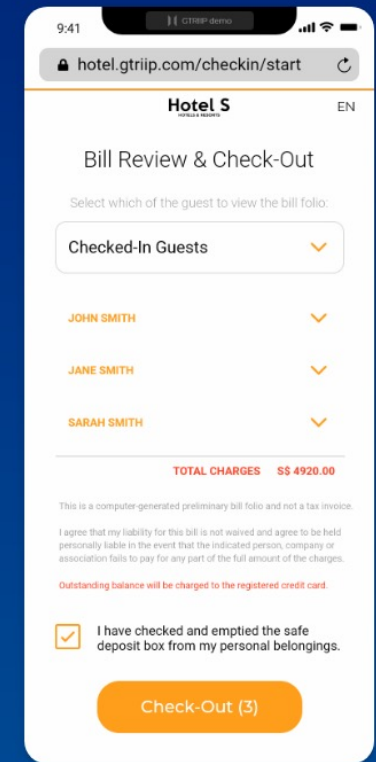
9:41

GTRIIP demo

hotel.gtriip.com/checkin/start

Hotel S
HOTELS & RESORTS

EN

Bill Review & Check-Out

Select which of the guest to view the bill folio:

Checked-In Guests

JOHN SMITH

JANE SMITH

SARAH SMITH

TOTAL CHARGES S$ 4920.00

This is a computer-generated preliminary bill folio and not a tax invoice.

I agree that my liability for this bill is not waived and agree to be held personally liable in the event that the indicated person, company or association fails to pay for any part of the full amount of the charges.

Outstanding balance will be charged to the registered credit card.

I have checked and emptied the safe deposit box from my personal belongings.

Check-Out (3)